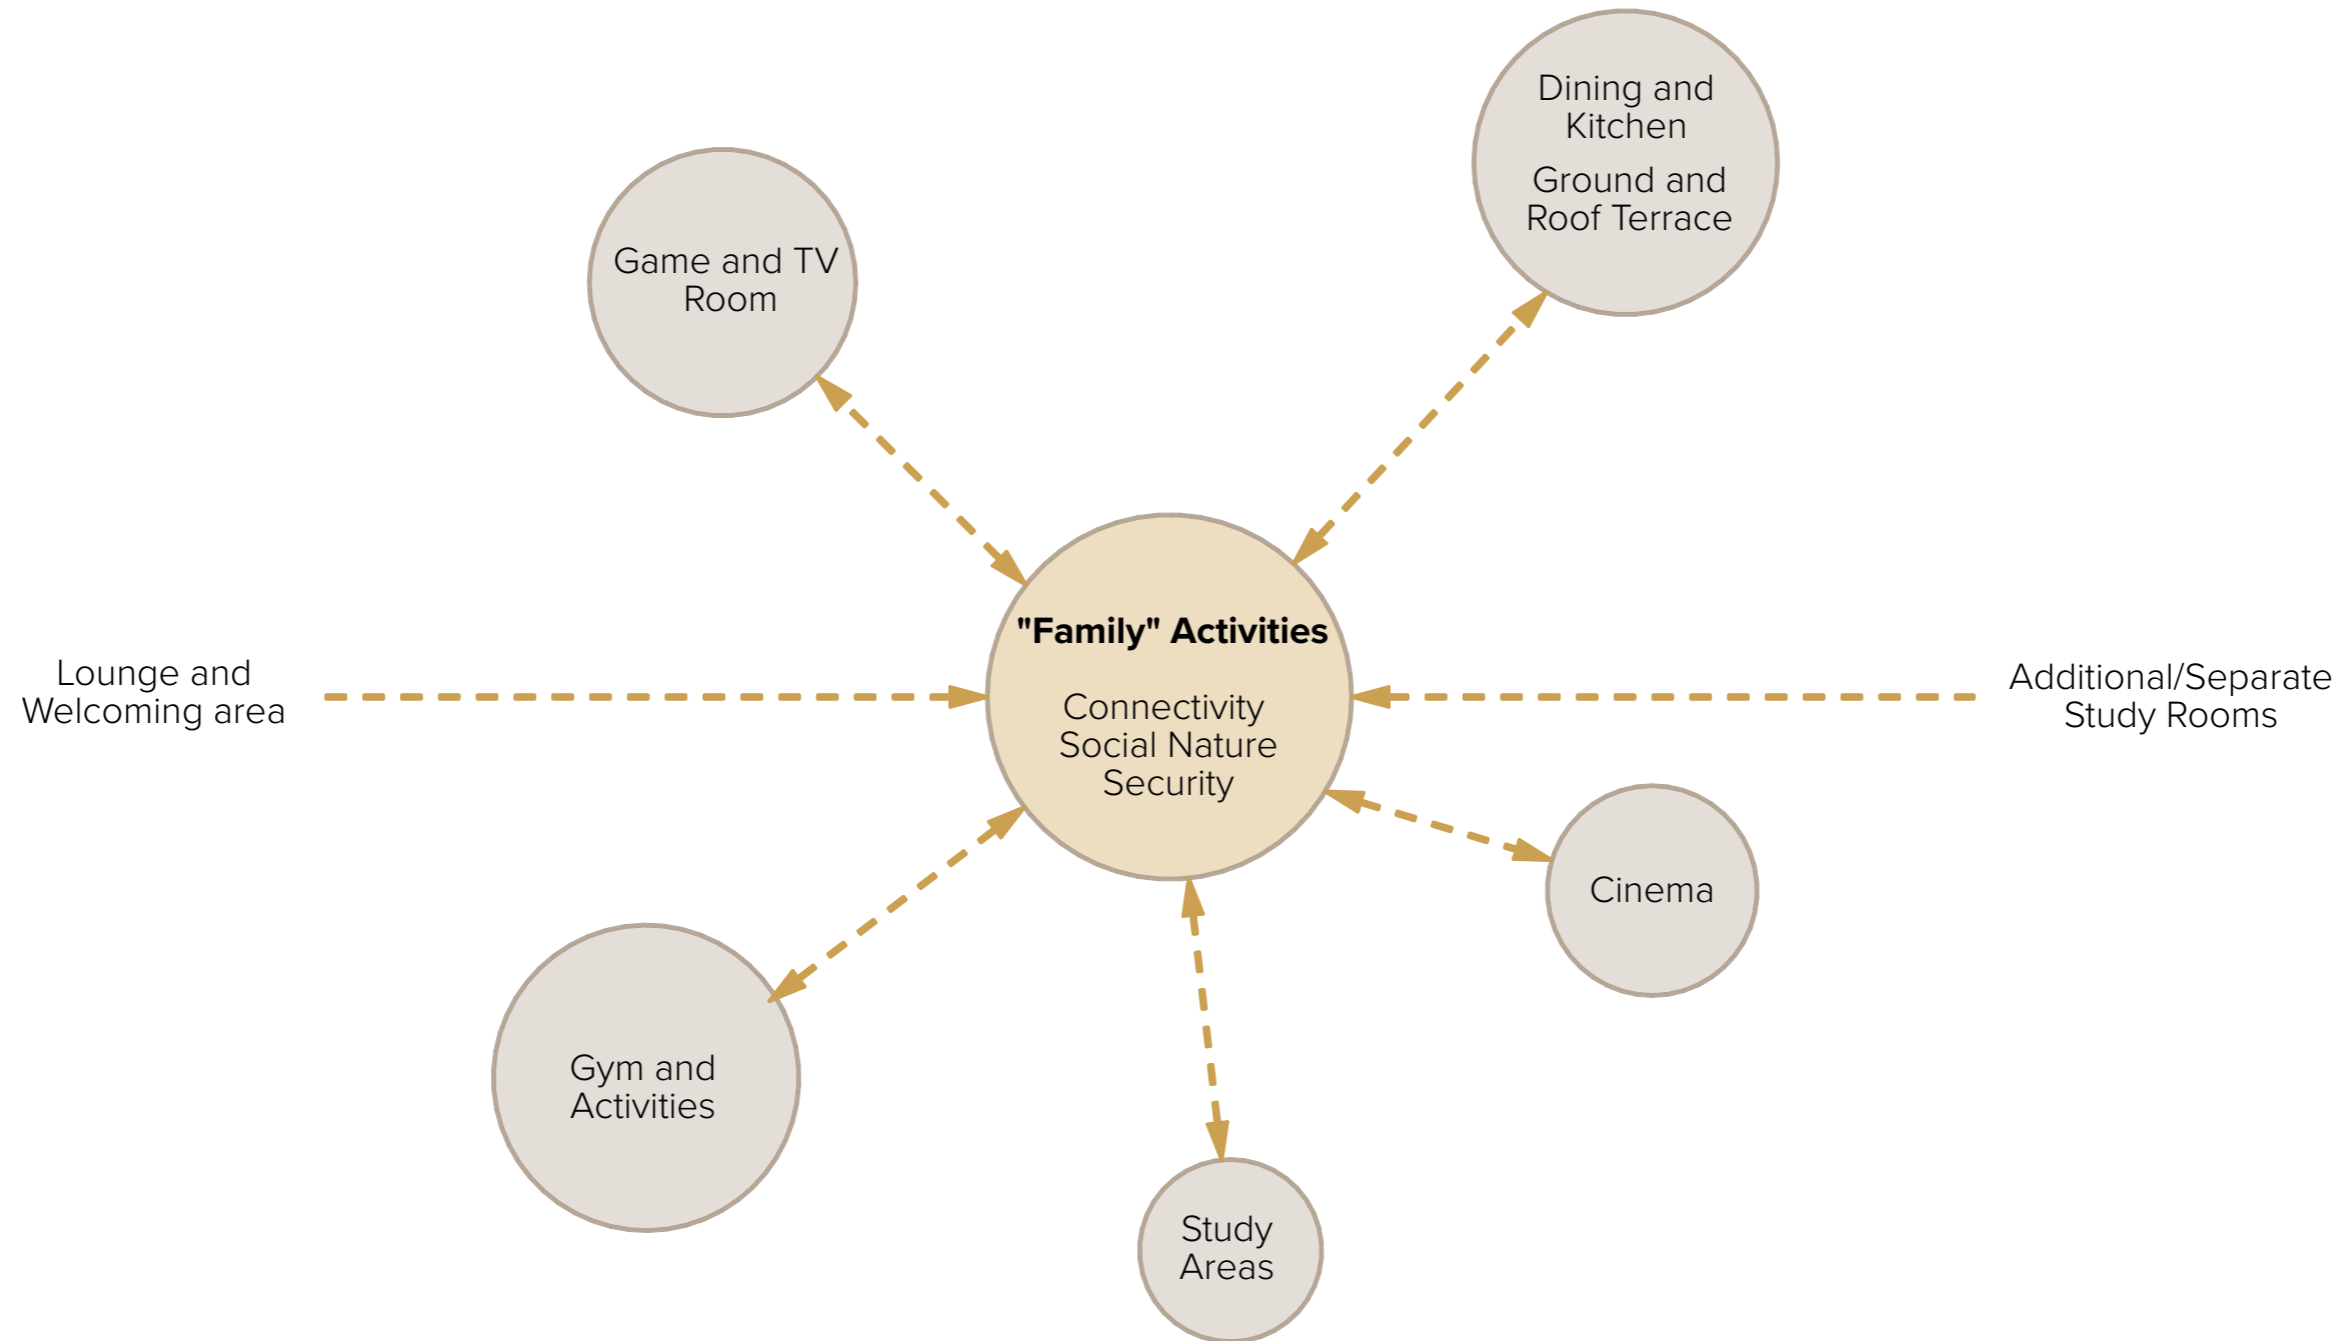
Dining and Kitchen

Ground and Roof Terrace

Game and TV Room

"Family" Activities

Connectivity
Social Nature
Security

Lounge and Welcoming area

Additional/Separate Study Rooms

Cinema

Gym and Activities

Study Areas